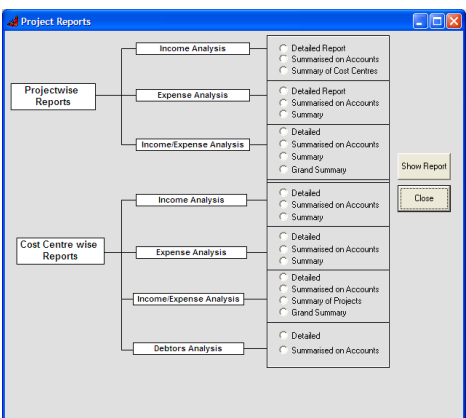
Project Reports

Projectwise Reports

Income Analysis
Detailed Report
Summarised on Accounts
Summary of Cost Centres

Expense Analysis
Detailed Report
Summarised on Accounts
Summary

Income/Expense Analysis
Detailed
Summarised on Accounts
Summary
Grand Summary

Show Report

Close

Cost Centre wise Reports

Income Analysis
Detailed
Summarised on Accounts
Summary

Expense Analysis
Detailed
Summarised on Accounts
Summary

Income/Expense Analysis
Detailed
Summarised on Accounts
Summary of Projects
Grand Summary

Debtors Analysis
Detailed
Summarised on Accounts